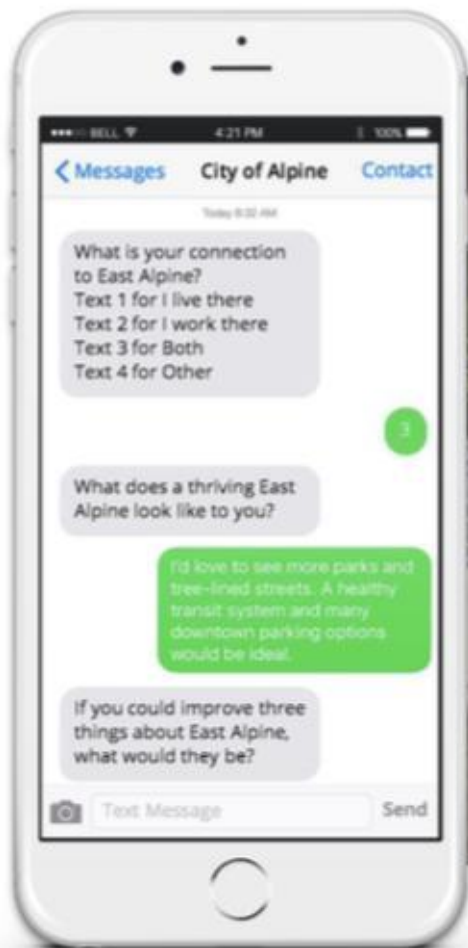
•••○○ BELL 4:21 PM 100%

< Messages City of Alpine Contact

Today 9:32 AM

What is your connection to East Alpine?
Text 1 for I live there
Text 2 for I work there
Text 3 for Both
Text 4 for Other

3

What does a thriving East Alpine look like to you?

I'd love to see more parks and tree-lined streets. A healthy transit system and many downtown parking options would be ideal.

If you could improve three things about East Alpine, what would they be?

Text Message Send